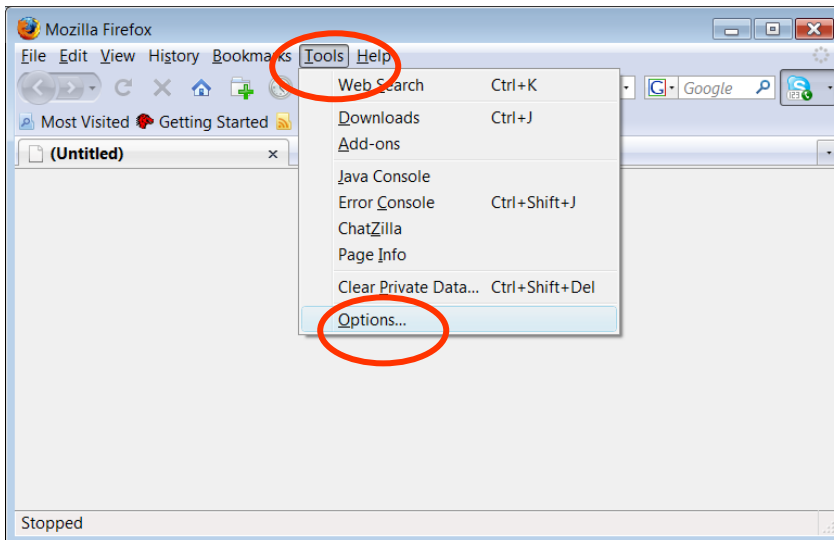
Mozilla Firefox

File Edit View History Bookmarks Tools Help

Google

Most Visited Getting Started

(Untitled) ×

| | |
|---|---|
| Web Search | Ctrl+K |
| Downloads | Ctrl+J |
| Add-ons | |
| Java Console | |
| Error Console | Ctrl+Shift+J |
| ChatZilla | |
| Page Info | |
| Clear Private Data... | Ctrl+Shift+Del |
| Options... | |

Stopped